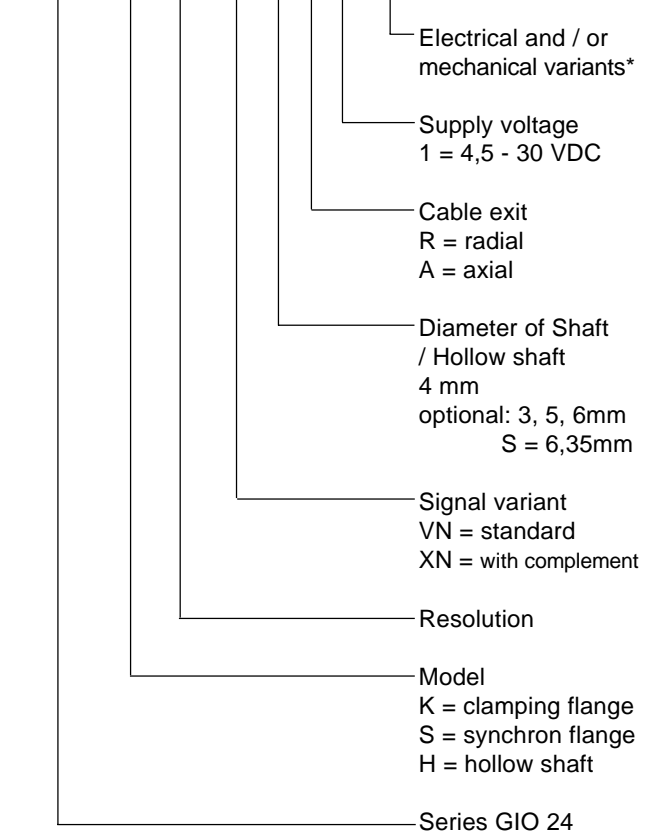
Electrical and / or mechanical variants*

Supply voltage
1 = 4,5 - 30 VDC

Cable exit
R = radial
A = axial

Diameter of Shaft / Hollow shaft
4 mm
optional: 3, 5, 6mm
S = 6,35mm

Signal variant
VN = standard
XN = with complement

Resolution

Model
K = clamping flange
S = synchron flange
H = hollow shaft

Series GIO 24